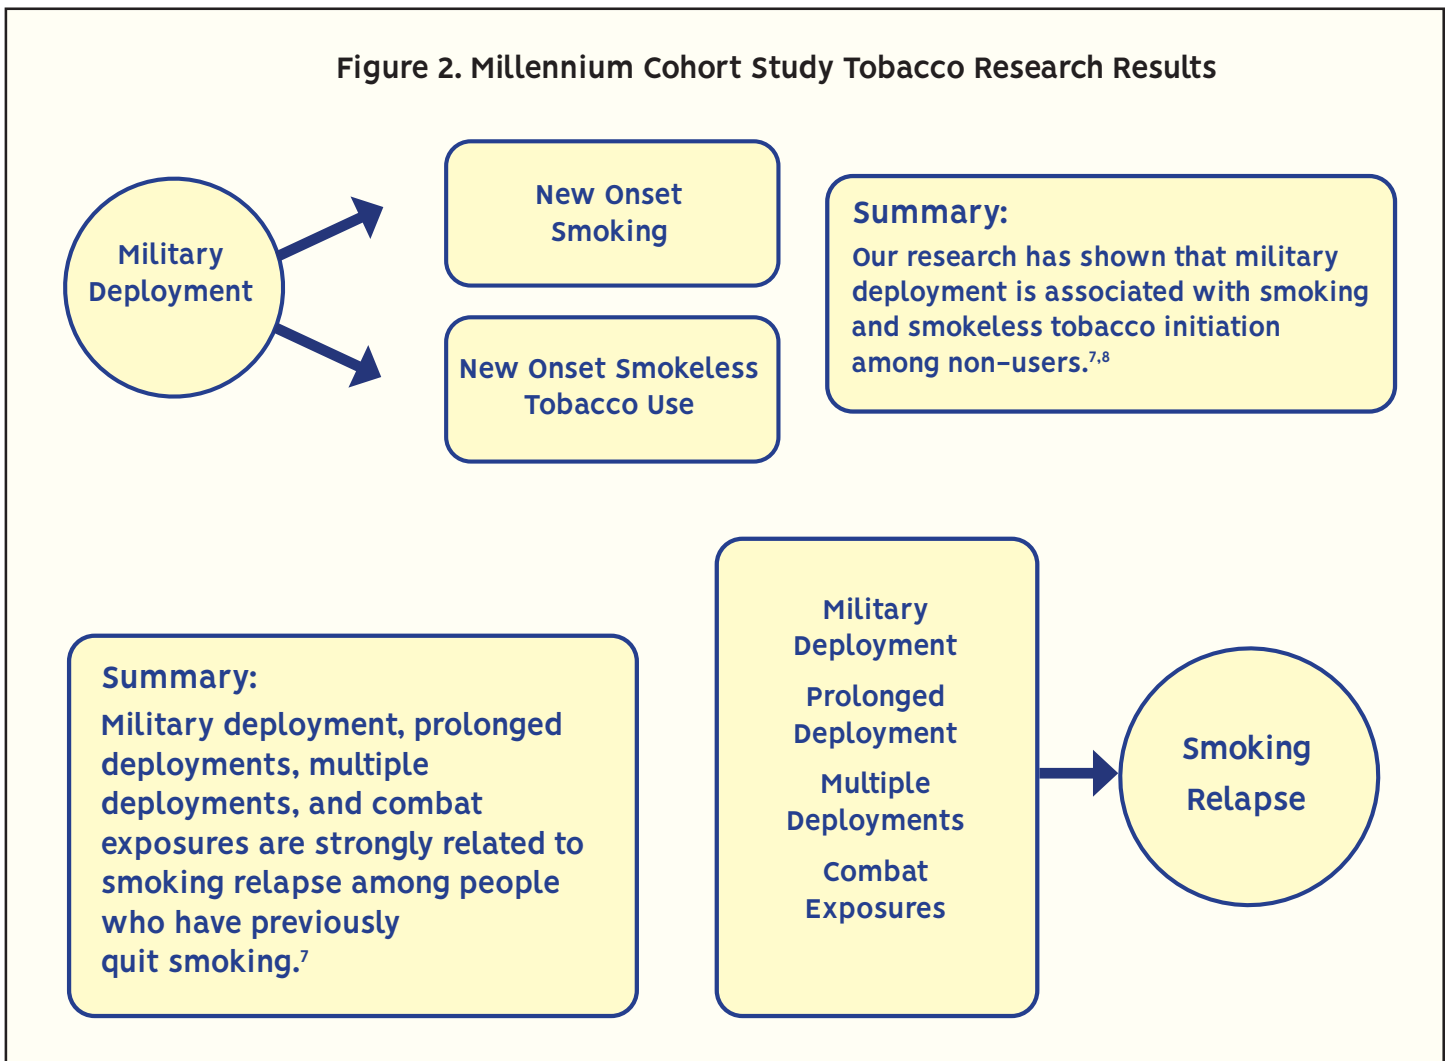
Figure 2. Millennium Cohort Study Tobacco Research Results

Military Deployment

New Onset Smoking

New Onset Smokeless Tobacco Use

Summary:
Our research has shown that military deployment is associated with smoking and smokeless tobacco initiation among non-users.$^{7,8}$

Summary:
Military deployment, prolonged deployments, multiple deployments, and combat exposures are strongly related to smoking relapse among people who have previously quit smoking.$^{7}$

Military Deployment

Prolonged Deployment

Multiple Deployments

Combat Exposures

Smoking Relapse